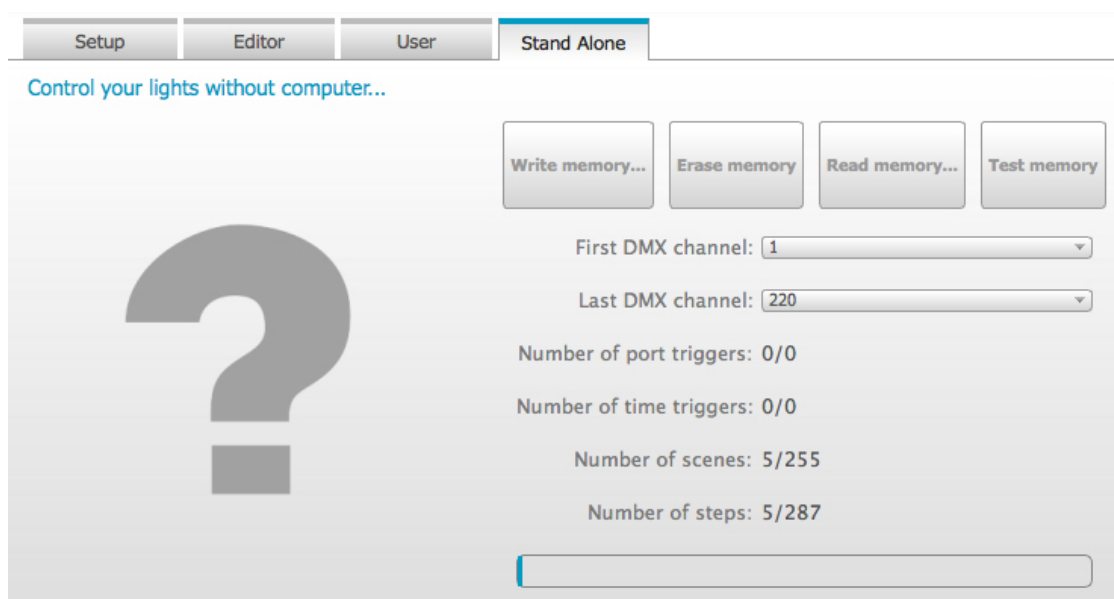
Setup
Editor
User
Stand Alone

Control your lights without computer...

Write memory...
Erase memory
Read memory...
Test memory

First DMX channel: 1

Last DMX channel: 220

Number of port triggers: 0/0

Number of time triggers: 0/0

Number of scenes: 5/255

Number of steps: 5/287